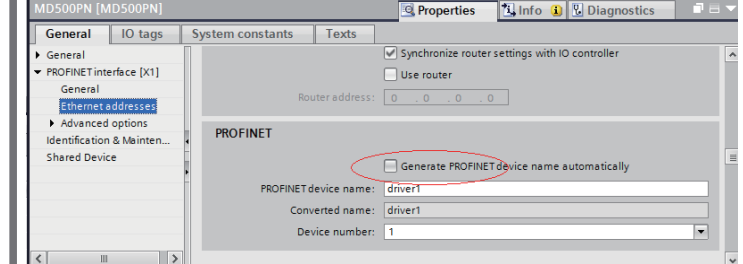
MD500PN [MD500PN]

Properties | Info | Diagnostics

General | IO tags | System constants | Texts

General
PROFINET interface [X1]
General
Ethernet addresses
Advanced options
Identification & Mainten...
Shared Device

Synchronize router settings with IO controller
Use router
Router address: 0 . 0 . 0 . 0

PROFINET

Generate PROFINET device name automatically

PROFINET device name: driver1
Converted name: driver1
Device number: 1

III